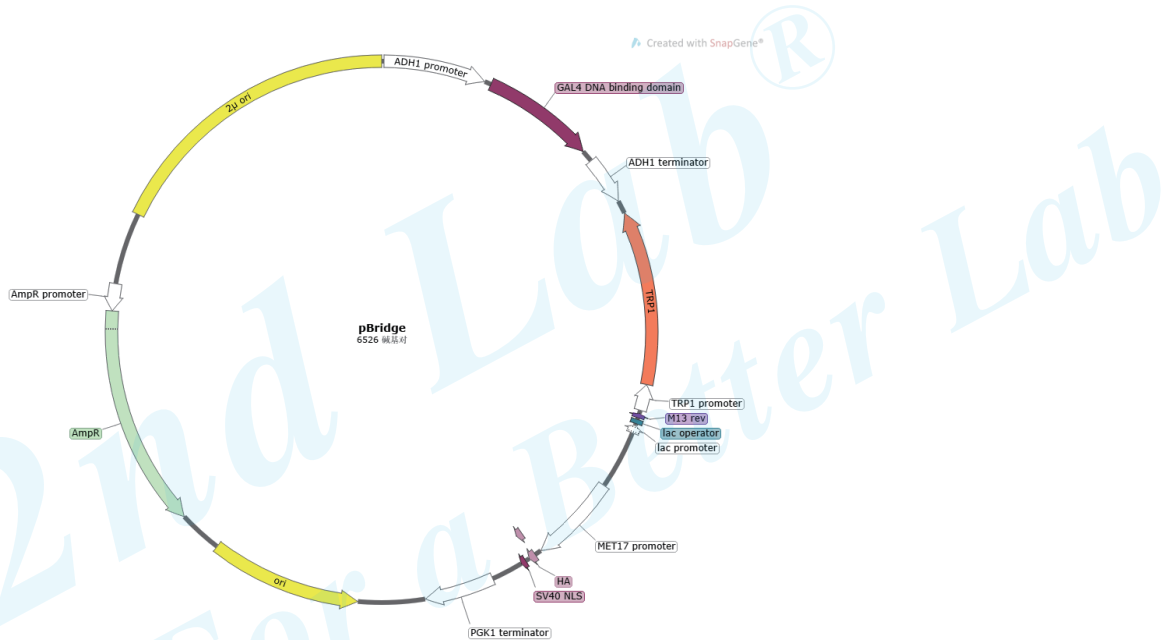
Created with SnapGene®

ADH1 promoter

GAL4 DNA binding domain

ADH1 terminator

TRP1

TRP1 promoter

M13 rev

lac operator

lac promoter

MET17 promoter

HA

SV40 NLS

PGK1 terminator

ori

AmpR

AmpR promoter

2μ ori

pBridge
6526 碱基对

2nd Lab®
For a Better Lab